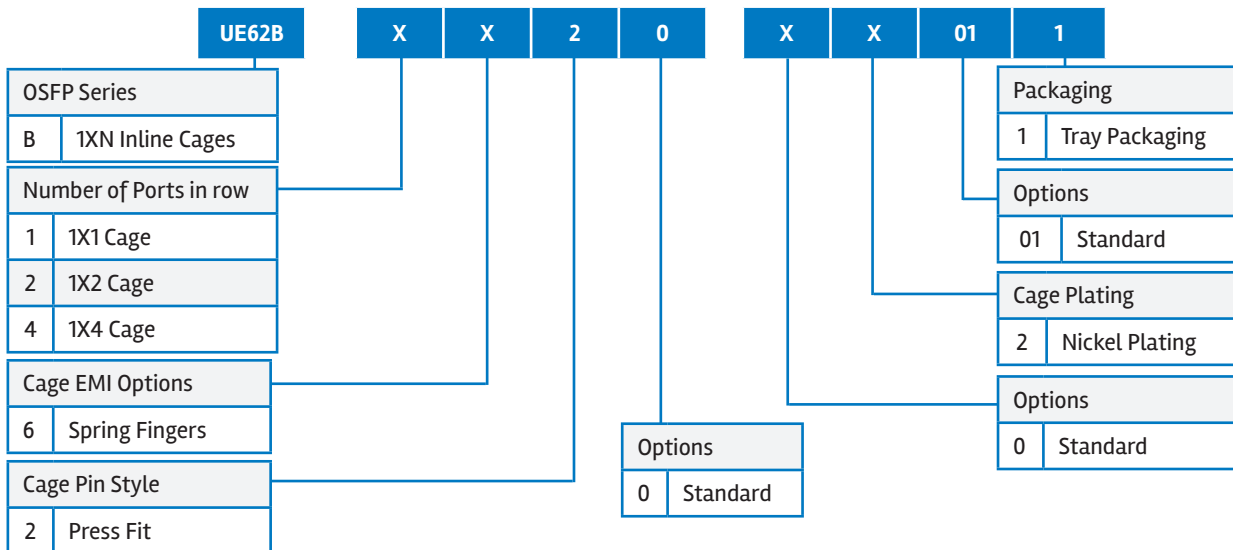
UE62B X X 2 0 X X 01 1

| OSFP Series | |
|---|---|
| B | 1XN Inline Cages |

| Number of Ports in row | |
|---|---|
| 1 | 1X1 Cage |
| 2 | 1X2 Cage |
| 4 | 1X4 Cage |

| Cage EMI Options | |
|---|---|
| 6 | Spring Fingers |

| Cage Pin Style | |
|---|---|
| 2 | Press Fit |

| Options | |
|---|---|
| 0 | Standard |

| Packaging | |
|---|---|
| 1 | Tray Packaging |

| Options | |
|---|---|
| 01 | Standard |

| Cage Plating | |
|---|---|
| 2 | Nickel Plating |

| Options | |
|---|---|
| 0 | Standard |